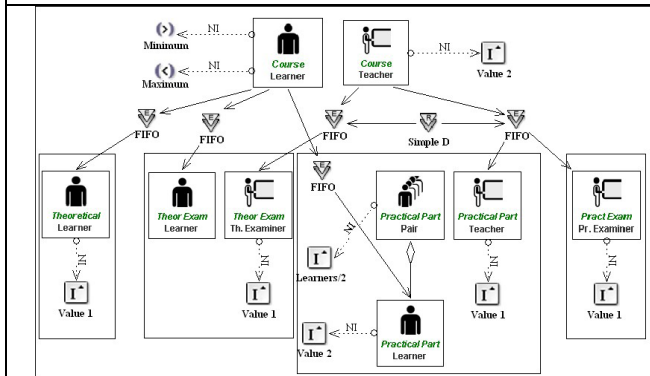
NI
Minimum
NI
Maximum
Course
Learner
Course
Teacher
NI
Value 2
FIFO
FIFO
FIFO
Simple D
FIFO
Theoretical
Learner
NI
Value 1
Theor Exam
Learner
Theor Exam
Th. Examiner
NI
Value 1
FIFO
Practical Part
Pair
NI
Learners/2
Practical Part
Teacher
NI
Value 1
Pract Exam
Pr. Examiner
NI
Value 1
Value 2
NI
Practical Part
Learner